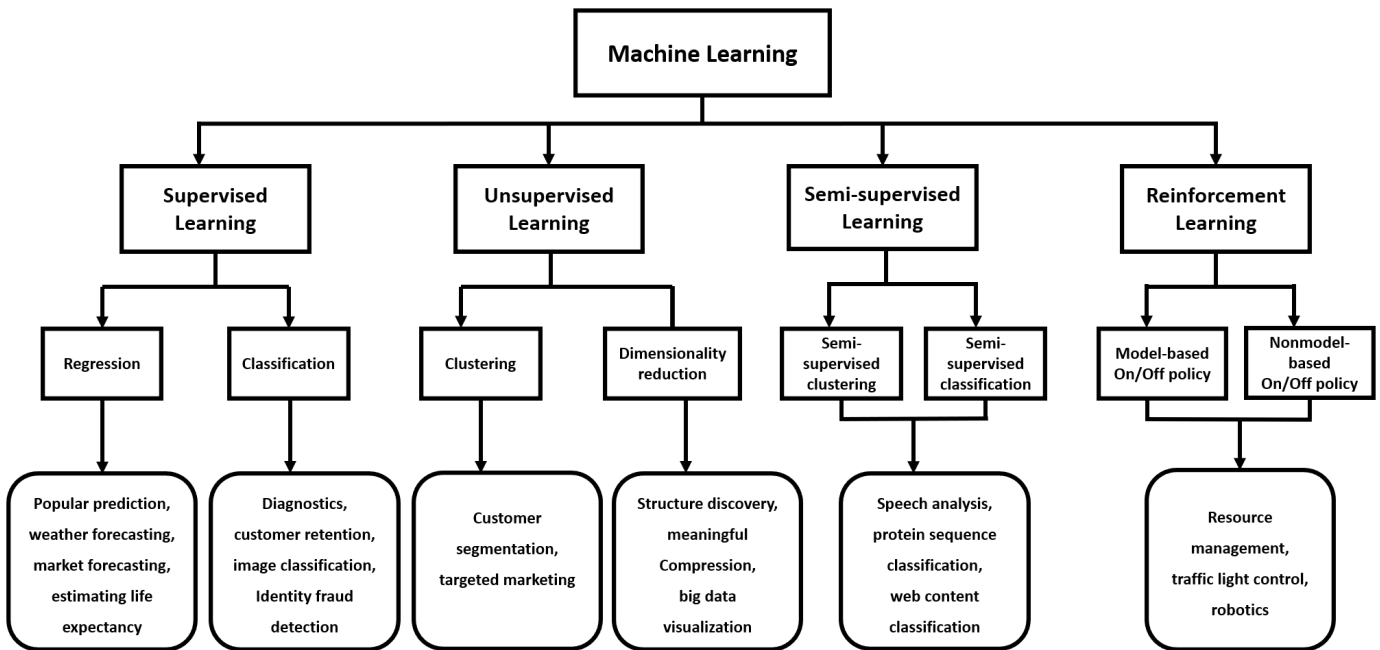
Machine Learning

Supervised Learning

Unsupervised Learning

Semi-supervised Learning

Reinforcement Learning

Regression

Classification

Clustering

Dimensionality reduction

Semi-supervised clustering

Semi-supervised classification

Model-based On/Off policy

Nonmodel-based On/Off policy

Popular prediction, weather forecasting, market forecasting, estimating life expectancy

Diagnostics, customer retention, image classification, Identity fraud detection

Customer segmentation, targeted marketing

Structure discovery, meaningful Compression, big data visualization

Speech analysis, protein sequence classification, web content classification

Resource management, traffic light control, robotics